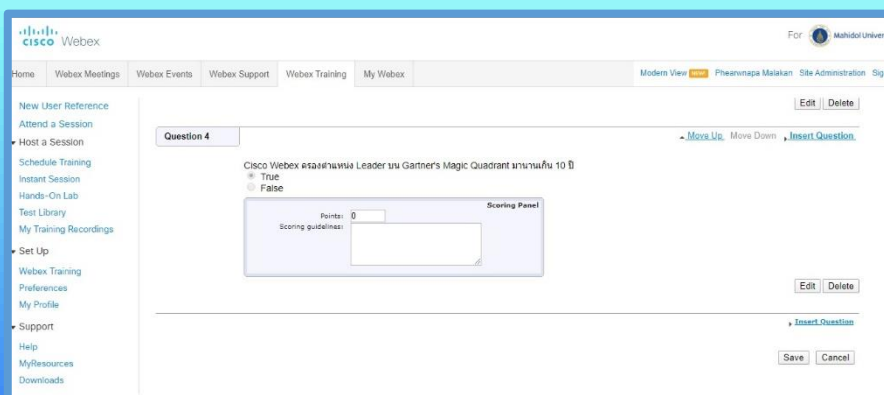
cisco Webex

For Mahidol Univer

Home | Webex Meetings | Webex Events | Webex Support | Webex Training | My Webex

Modern View NEW Phearwnapa Malakan Site Administration Sig

New User Reference
Attend a Session
Host a Session
Schedule Training
Instant Session
Hands-On Lab
Test Library
My Training Recordings
Set Up
Webex Training
Preferences
My Profile
Support
Help
MyResources
Downloads

Edit | Delete

Question 4

Move Up Move Down Insert Question

Cisco Webex ครองตำแหน่ง Leader บน Gartner's Magic Quadrant มานานเกิน 10 ปี
True
False

Scoring Panel
Points: 0
Scoring guidelines:

Edit | Delete

Insert Question

Save | Cancel